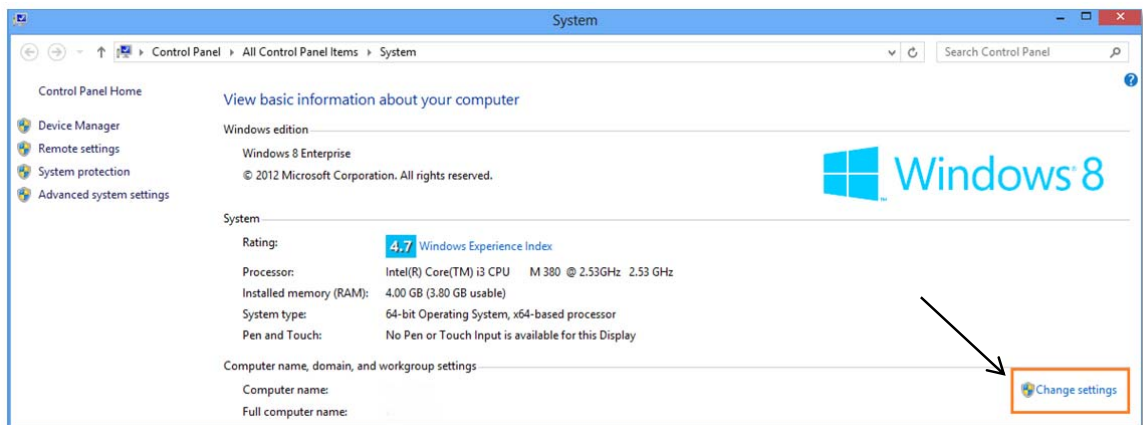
System

Control Panel ▸ All Control Panel Items ▸ System

Search Control Panel

Control Panel Home

Device Manager

Remote settings

System protection

Advanced system settings

View basic information about your computer

Windows edition

Windows 8 Enterprise

© 2012 Microsoft Corporation. All rights reserved.

Windows 8

System

| Rating: | 4.7 Windows Experience Index |
|---|---|
| Processor: | Intel(R) Core(TM) i3 CPU M 380 @ 2.53GHz 2.53 GHz |
| Installed memory (RAM): | 4.00 GB (3.80 GB usable) |
| System type: | 64-bit Operating System, x64-based processor |
| Pen and Touch: | No Pen or Touch Input is available for this Display |

Computer name, domain, and workgroup settings

Computer name:

Full computer name:

Change settings